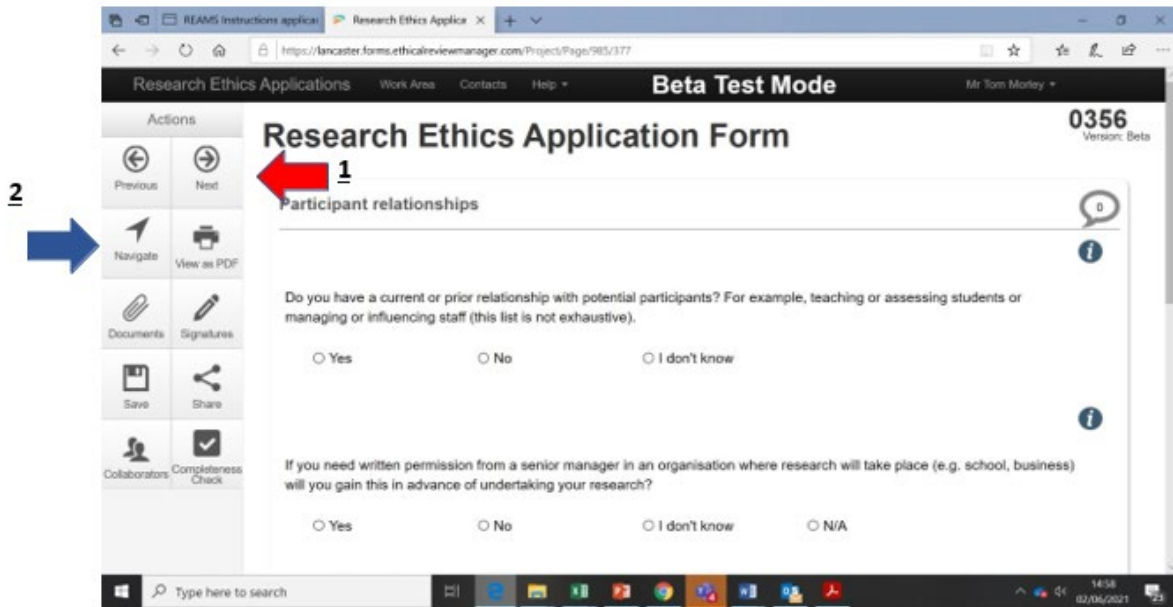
REAMS Instructions applica
Research Ethics Applica
https://lancaster.forms.ethicalreviewmanager.com/Project/Page/985/377

Research Ethics Applications Work Area Contacts Help Beta Test Mode Mr Tom Morley

Actions
Previous Next
Navigate View as PDF
Documents Signatures
Save Share
Collaborators Completeness Check

1
2

Research Ethics Application Form

0356
Version: Beta

Participant relationships

0

Do you have a current or prior relationship with potential participants? For example, teaching or assessing students or managing or influencing staff (this list is not exhaustive).

○ Yes ○ No ○ I don't know

If you need written permission from a senior manager in an organisation where research will take place (e.g. school, business) will you gain this in advance of undertaking your research?

○ Yes ○ No ○ I don't know ○ N/A

Type here to search
14:58
02/06/2021